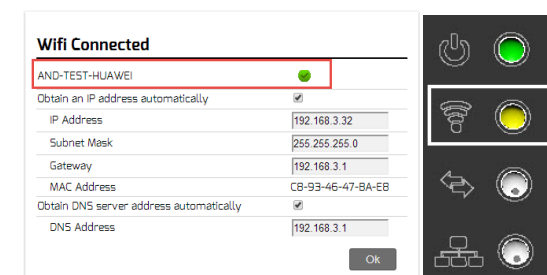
Wifi Connected

AND-TEST-HUAWEI

Obtain an IP address automatically

IP Address 192.168.3.32

Subnet Mask 255.255.255.0

Gateway 192.168.3.1

MAC Address C8-93-46-47-8A-E8

Obtain DNS server address automatically

DNS Address 192.168.3.1

Ok